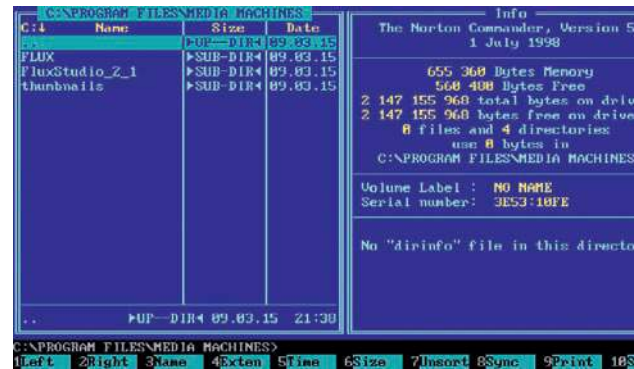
C:\PROGRAM FILES\MEDIA MACHINES

| C:↓ | Name | Size | Date |
|---|---|---|---|
| .. | | ►UP--DIR◄ | 09.03.15 |
| FLUX | | ►SUB-DIR◄ | 09.03.15 |
| FluxStudio_Z_1 | | ►SUB-DIR◄ | 09.03.15 |
| thumbnails | | ►SUB-DIR◄ | 09.03.15 |

.. ►UP--DIR◄ 09.03.15 21:30

Info

The Norton Commander, Version 5
1 July 1998

655 360 Bytes Memory
560 400 Bytes Free
2 147 155 968 total bytes on driv
2 147 155 968 bytes free on drive
0 files and 4 directories
use 0 bytes in
C:\PROGRAM FILES\MEDIA MACHINES

Volume Label : NO NAME
Serial number: 3E53:10FE

No "dirinfo" file in this directo

C:\PROGRAM FILES\MEDIA MACHINES>
1Left 2Right 3Name 4Exten 5Time 6Size 7Unsort 8Sync 9Print 10S